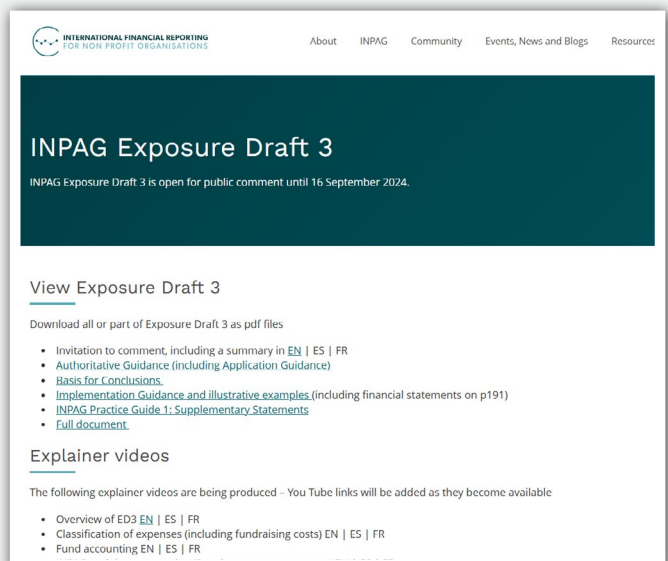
INTERNATIONAL FINANCIAL REPORTING FOR NON PROFIT ORGANISATIONS

About INPAG Community Events, News and Blogs Resources

INPAG Exposure Draft 3

INPAG Exposure Draft 3 is open for public comment until 16 September 2024.

View Exposure Draft 3

Download all or part of Exposure Draft 3 as pdf files

- Invitation to comment, including a summary in EN | ES | FR
- Authoritative Guidance (including Application Guidance)
- Basis for Conclusions
- Implementation Guidance and illustrative examples (including financial statements on p191)
- INPAG Practice Guide 1: Supplementary Statements
- Full document

Explainer videos

The following explainer videos are being produced – You Tube links will be added as they become available

- Overview of ED3 EN | ES | FR
- Classification of expenses (including fundraising costs) EN | ES | FR
- Fund accounting EN | ES | FR
- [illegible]